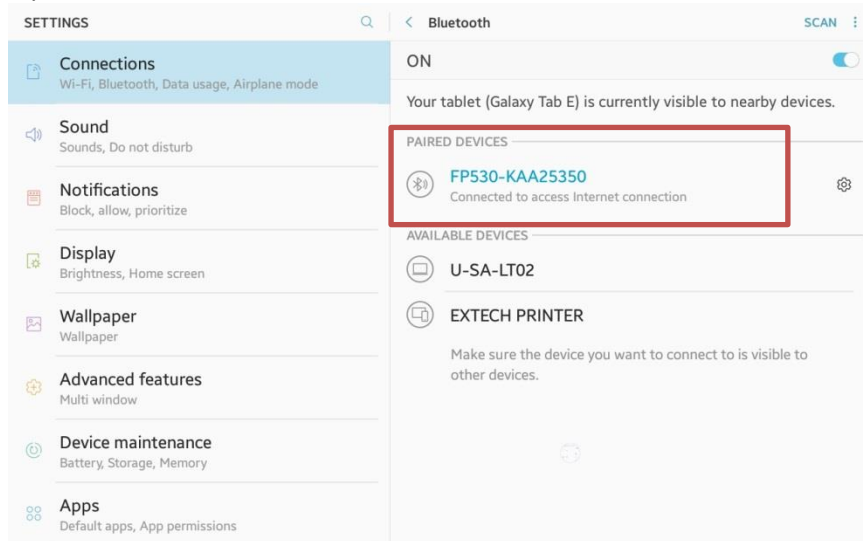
SETTINGS

Connections
Wi-Fi, Bluetooth, Data usage, Airplane mode

Sound
Sounds, Do not disturb

Notifications
Block, allow, prioritize

Display
Brightness, Home screen

Wallpaper
Wallpaper

Advanced features
Multi window

Device maintenance
Battery, Storage, Memory

Apps
Default apps, App permissions

Bluetooth

SCAN

ON

Your tablet (Galaxy Tab E) is currently visible to nearby devices.

PAIRED DEVICES

FP530-KAA25350
Connected to access Internet connection

AVAILABLE DEVICES

U-SA-LT02

EXTECH PRINTER

Make sure the device you want to connect to is visible to other devices.